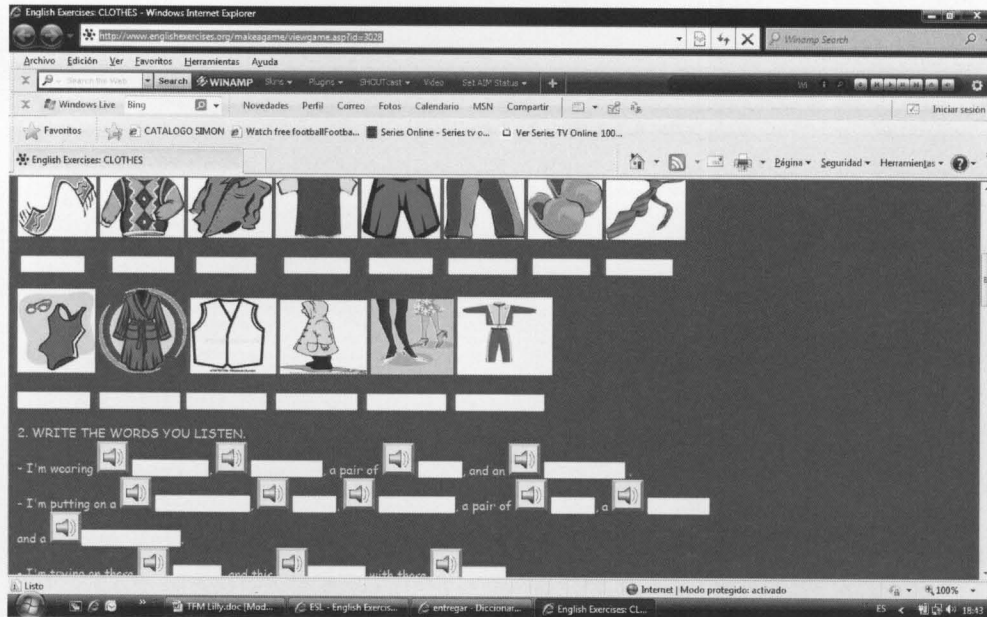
English Exercises: CLOTHES - Windows Internet Explorer

http://www.englishexercises.org/makeagame/viewgame.asp?id=3028

Winamp Search

Archivo Edición Ver Favoritos Herramientas Ayuda

Search the Web Search WINAMP Skins Plugins SHOUTcast Video Set AIM Status

Windows Live Bing Novedades Perfil Correo Fotos Calendario MSN Compartir

Iniciar sesión

Favoritos CATALOGO SIMON Watch free footballFootba... Series Online - Series tv o... Ver Series TV Online 100...

English Exercises: CLOTHES

Página Seguridad Herramientas

2. WRITE THE WORDS YOU LISTEN.

- I'm wearing , , a pair of , and an .

- I'm putting on a , , a pair of , a and a .

- I'm trying on these , and this , with these

Listo

Internet | Modo protegido: activado

100%

TFM Lilly.doc [Mod... ESL - English Exercis... entregar - Diccionar... English Exercises: CL...

ES 18:43